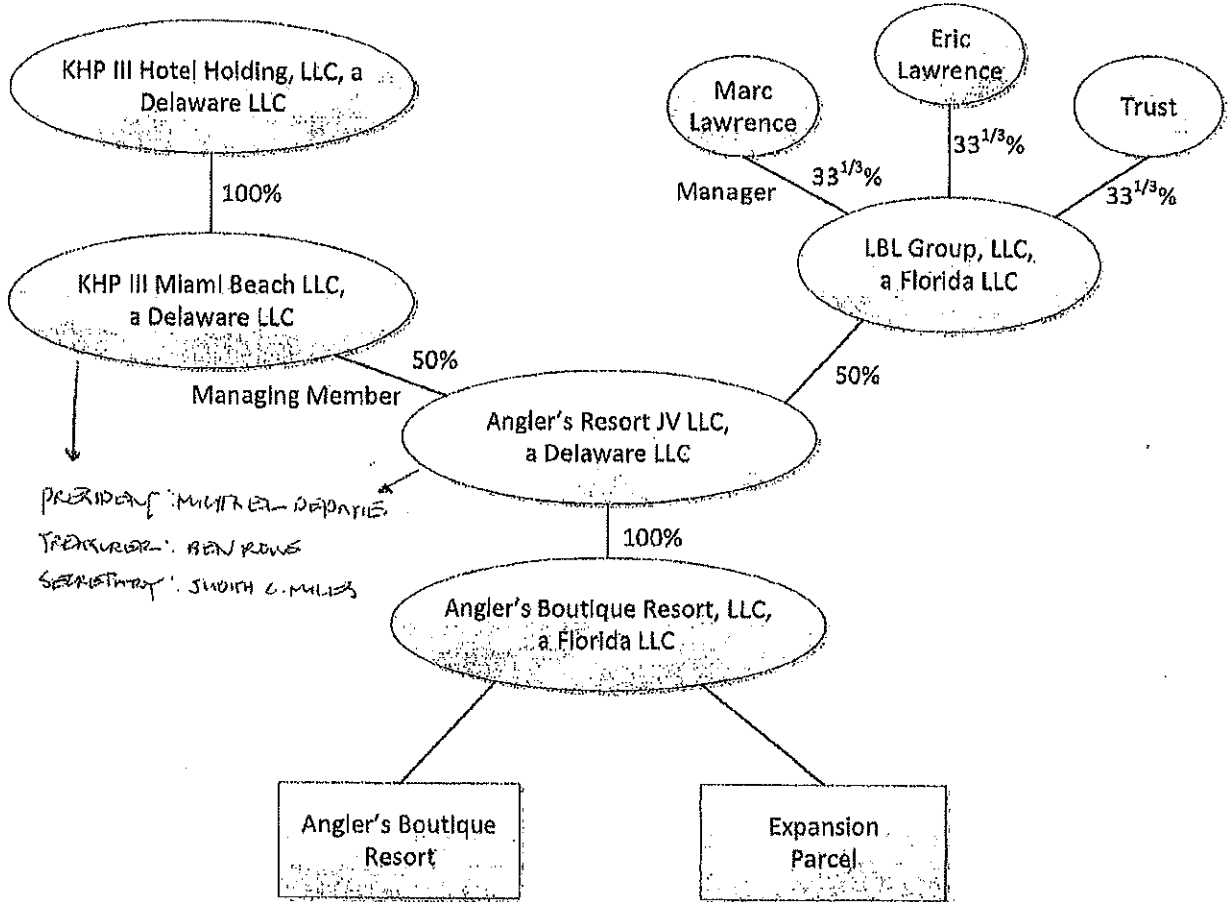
KHP III Hotel Holding, LLC, a Delaware LLC

100%

KHP III Miami Beach LLC, a Delaware LLC

Marc Lawrence

Eric Lawrence

Trust

Manager

$33^{1/3}$%

$33^{1/3}$%

$33^{1/3}$%

LBL Group, LLC, a Florida LLC

50%

Managing Member

50%

Angler's Resort JV LLC, a Delaware LLC

PRESIDENT: MICHAEL DEPATIE
TREASURER: BEN ROWE
SECRETARY: JUDITH C. MILES

100%

Angler's Boutique Resort, LLC, a Florida LLC

Angler's Boutique Resort

Expansion Parcel